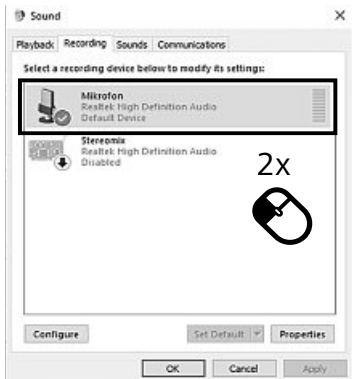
Sound
×

Playback Recording Sounds Communications

Select a recording device below to modify its settings:

Mikrofon
Realtek High Definition Audio
Default Device

Stereomix
Realtek High Definition Audio
Disabled

2x

Configure
Set Default
Properties

OK
Cancel
Apply